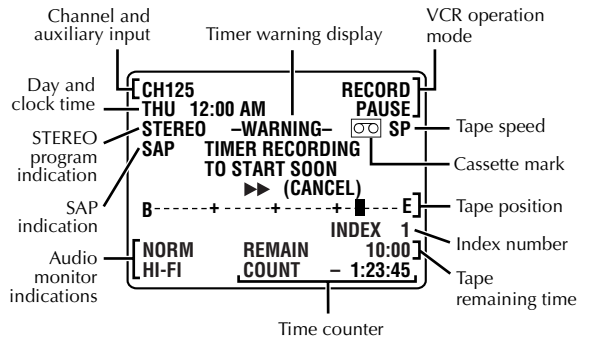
Channel and auxiliary input

Timer warning display

VCR operation mode

Day and clock time

STEREO program indication

SAP indication

Audio monitor indications

CH125
THU 12:00 AM
STEREO –WARNING–
SAP TIMER RECORDING TO START SOON
▶▶ (CANCEL)
B - - - - - - + - - - - - - + - - - - - - + - - ▮ - - E
INDEX 1
NORM REMAIN 10:00
HI-FI COUNT – 1:23:45

RECORD
PAUSE
SP

Tape speed

Cassette mark

Tape position

Index number

Tape remaining time

Time counter